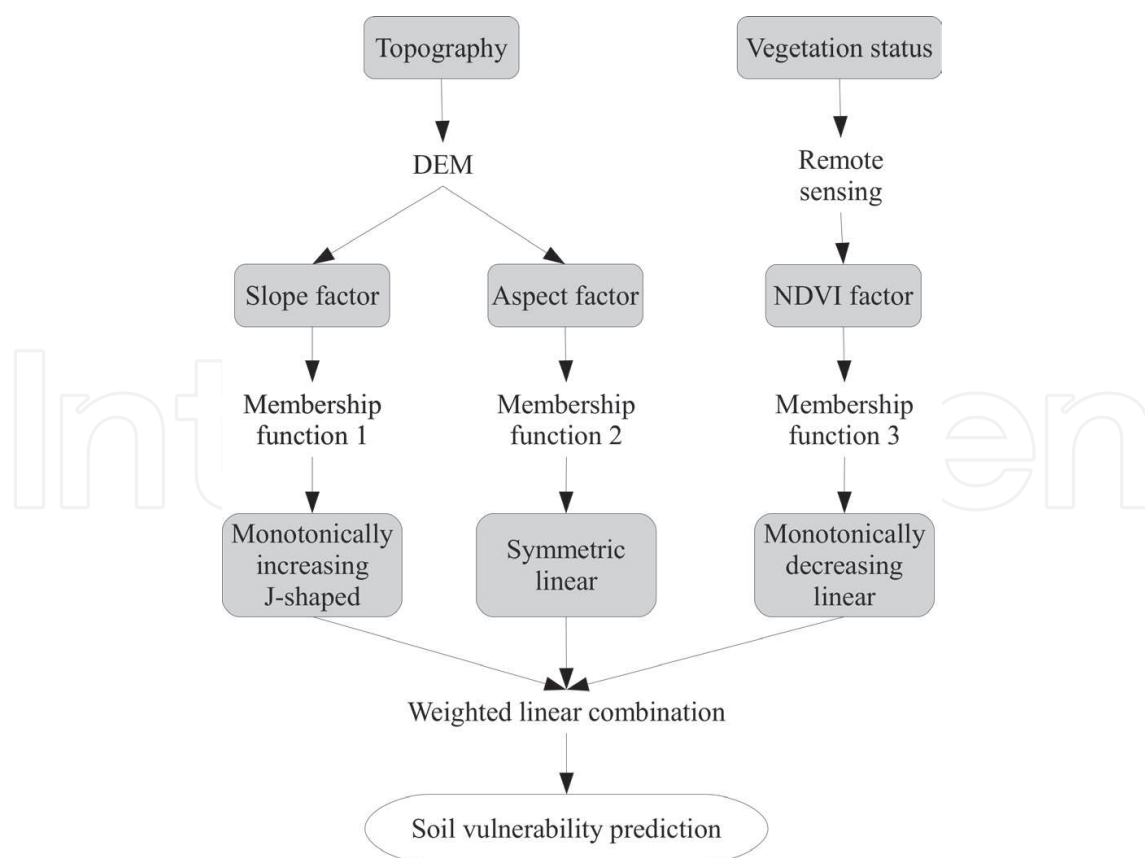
Topography

Vegetation status

DEM

Remote sensing

Slope factor

Aspect factor

NDVI factor

Membership function 1

Membership function 2

Membership function 3

Monotonically increasing J-shaped

Symmetric linear

Monotonically decreasing linear

Weighted linear combination

Soil vulnerability prediction